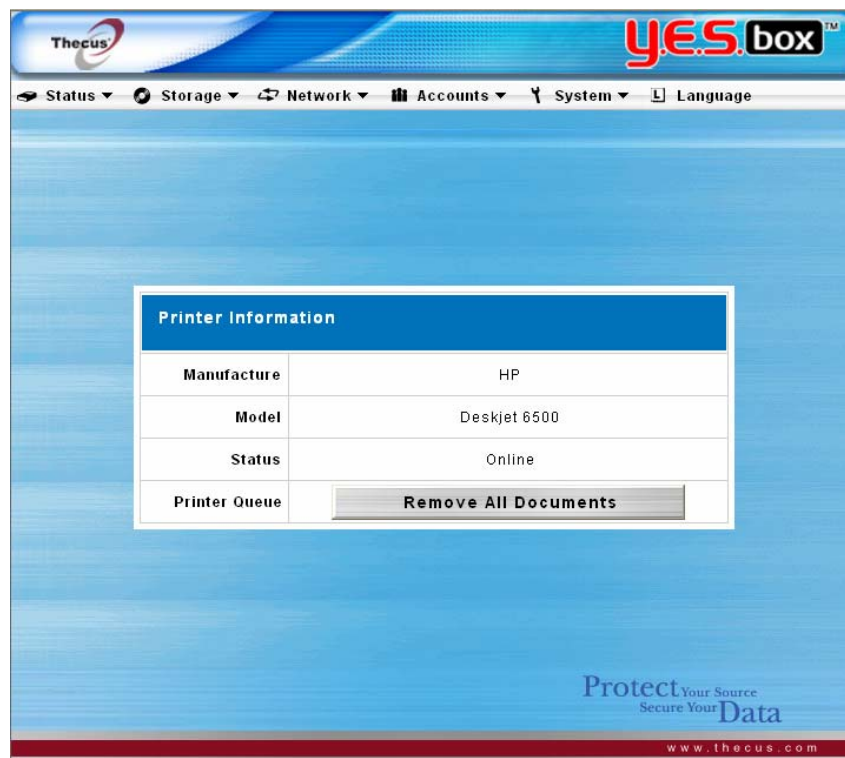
Thecus

y.e.s. box™

Status ▾ Storage ▾ Network ▾ Accounts ▾ System ▾ Language

Printer Information

| | |
|---|---|
| Manufacture | HP |
| Model | Deskjet 6500 |
| Status | Online |
| Printer Queue | Remove All Documents |

Protect Your Source
Secure Your Data

www.thecus.com